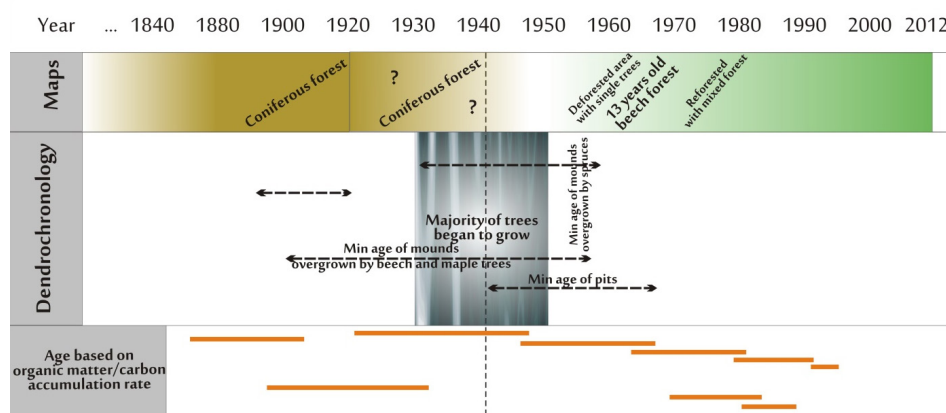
Year ... 1840 1880 1900 1920 1930 1940 1950 1960 1970 1980 1990 2000 2012

Maps

Coniferous forest

?

Coniferous forest

?

Deforested area with single trees

13 years old beech forest

Reforested with mixed forest

Dendrochronology

Min age of mounds overgrown by spruces

Majority of trees began to grow

Min age of mounds overgrown by beech and maple trees

Min age of pits

Age based on organic matter/carbon accumulation rate